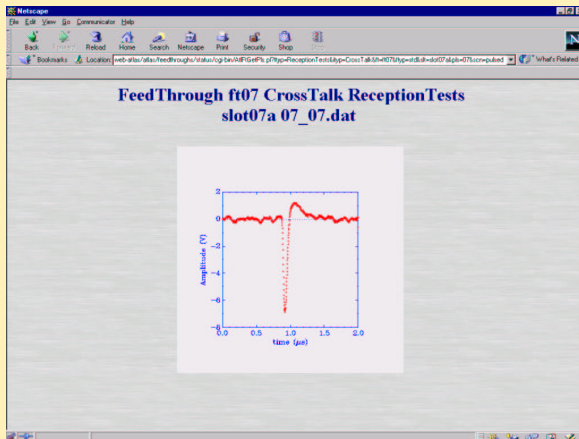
Netscape

File Edit View Go Communicator Help

Back Forward Reload Home Search Netscape Print Security Shop Stop

Bookmarks Location: web-atlas/atlas/feedthroughs/status/cgi-bin/AtlFtGetPls.pl?ftyp=ReceptionTests&typ=CrossTalk&ft=ft07&fyp=stdlist=slot07a&pls=07&ocr=pulsed What's Related

FeedThrough ft07 CrossTalk ReceptionTests
slot07a 07_07.dat

Amplitude (V)

2

0

−2

−4

−6

−8

0.0 0.5 1.0 1.5 2.0

time (μs)